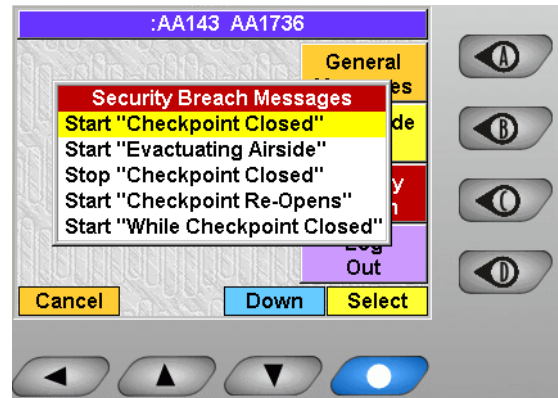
:AA143 AA1736

General
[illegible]es

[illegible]de

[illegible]y
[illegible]n

Log
Out

Security Breach Messages
Start "Checkpoint Closed"
Start "Evacuating Airside"
Stop "Checkpoint Closed"
Start "Checkpoint Re-Opens"
Start "While Checkpoint Closed"

Cancel
Down
Select

A
B
C
D